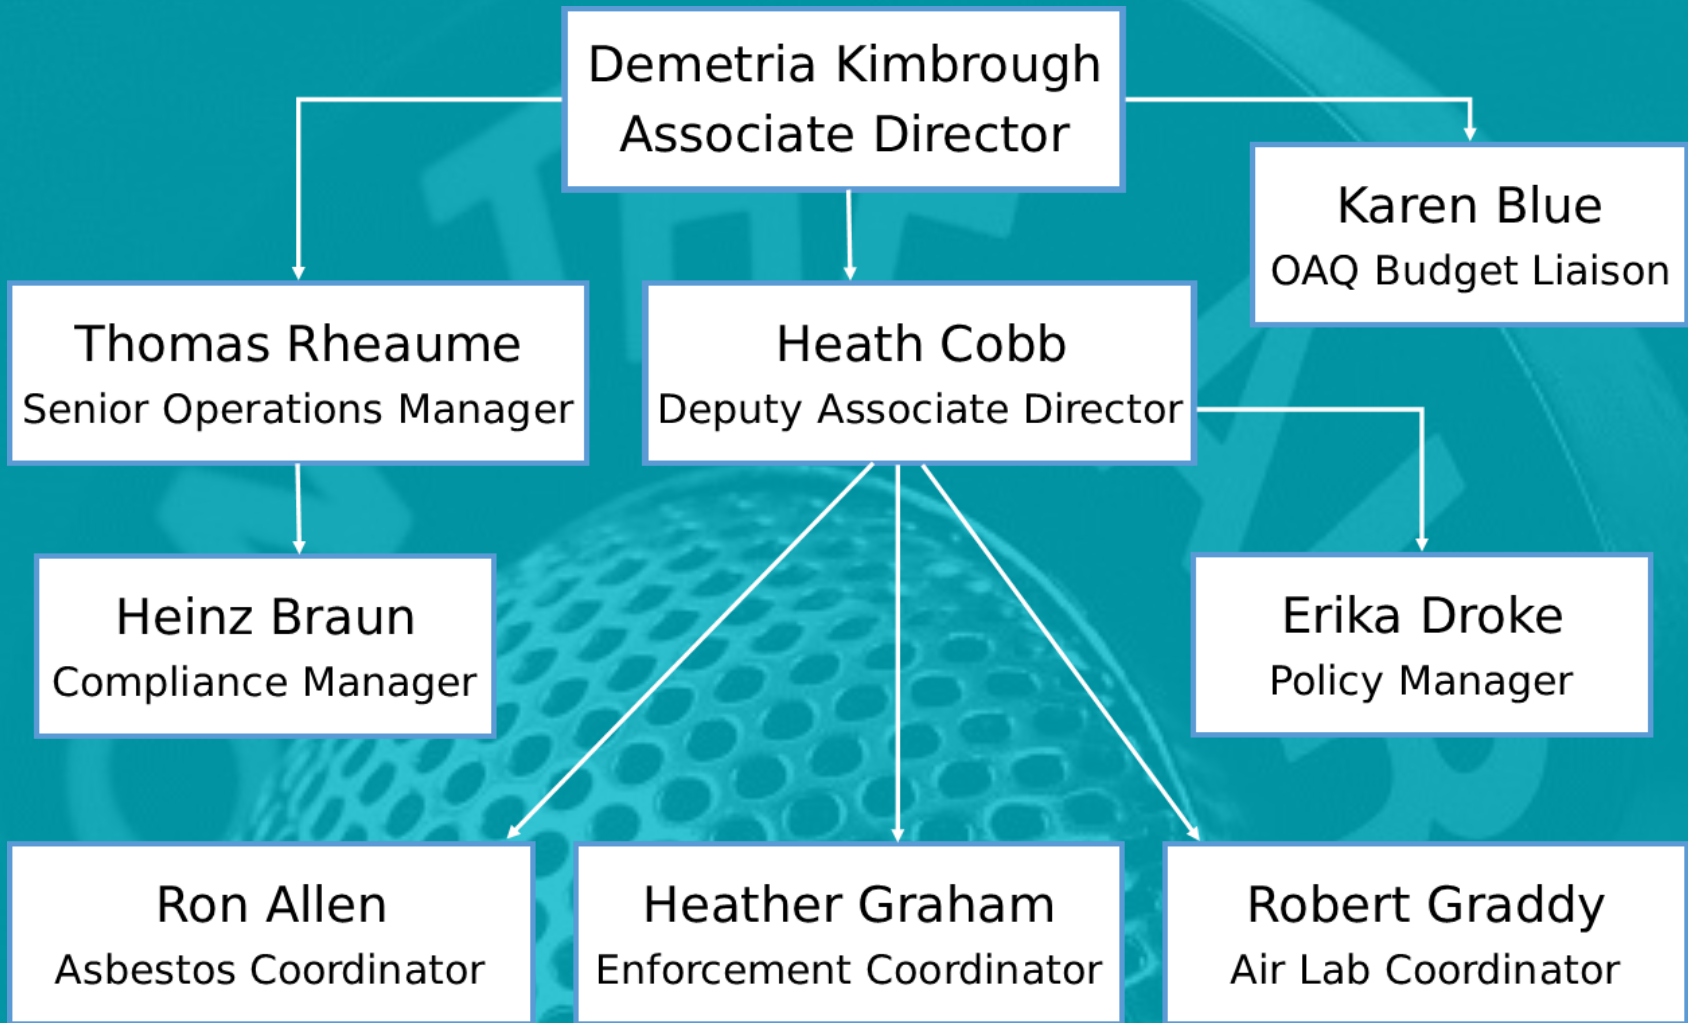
Demetria Kimbrough
Associate Director

Karen Blue
OAQ Budget Liaison

Thomas Rheaume
Senior Operations Manager

Heath Cobb
Deputy Associate Director

Heinz Braun
Compliance Manager

Erika Droke
Policy Manager

Ron Allen
Asbestos Coordinator

Heather Graham
Enforcement Coordinator

Robert Graddy
Air Lab Coordinator